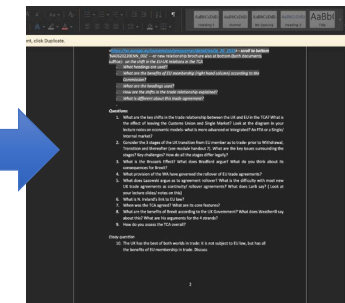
rt, click Duplicate.

AaBbCcDd AaBbCcDd AaBbCcDd AaBbCcDd AaBbC

Questions

1. What are the key shifts in the trade relationship between the UK and EU in the TCA? What is the effect of leaving the Customs Union and Single Market? Look at the diagram in your lecture notes on economic models: what is more advanced or integrated? An FTA or a Single/ Internal market?

2. Consider the 3 stages of the UK transition from EU member as to trader: prior to Withdrawal, Transition and thereafter (see module handout 7). What are the key issues surrounding the stages? Any challenges? How do all the stages differ legally?

3. What is the Brussels Effect? What does Bradford argue? What do you think about its consequences for Brexit?

4. What provision of the WA have governed the rollover of EU trade agreements?

5. What does Lazowski argue as to agreement rollover? What is the difficulty with most new UK trade agreements as continuity/ rollover agreements? What does Larik say? (Look at your lecture slides/ notes on this)

6. What is N. Ireland's link to EU law?

7. Where are the TCA agreed? What are its core features?

8. What are the benefits of Brexit according to the UK Government? What does Weatherill say about this? What are his arguments for the 4 strands?

9. How do you assess the TCA overall?

Essay question

10. The UK has the best of both worlds in trade: it is not subject to EU law, but has all the benefits of EU membership in trade. Discuss.

2